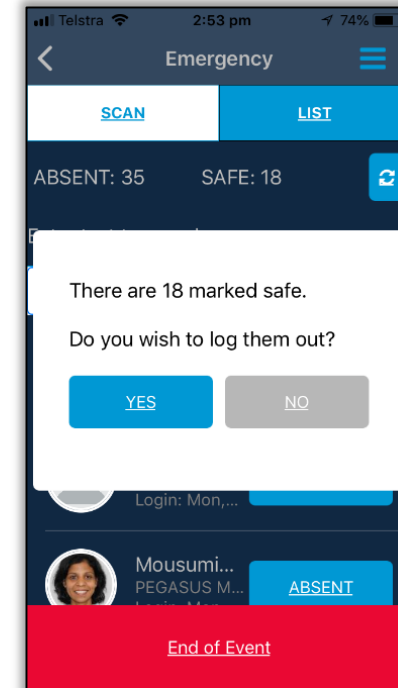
Telstra 2:53 pm 74%

Emergency

SCAN

LIST

ABSENT: 35 SAFE: 18

There are 18 marked safe.

Do you wish to log them out?

YES

NO

Login: Mon,...

Mousumi...
PEGASUS M...
Login: Mon...

ABSENT

End of Event